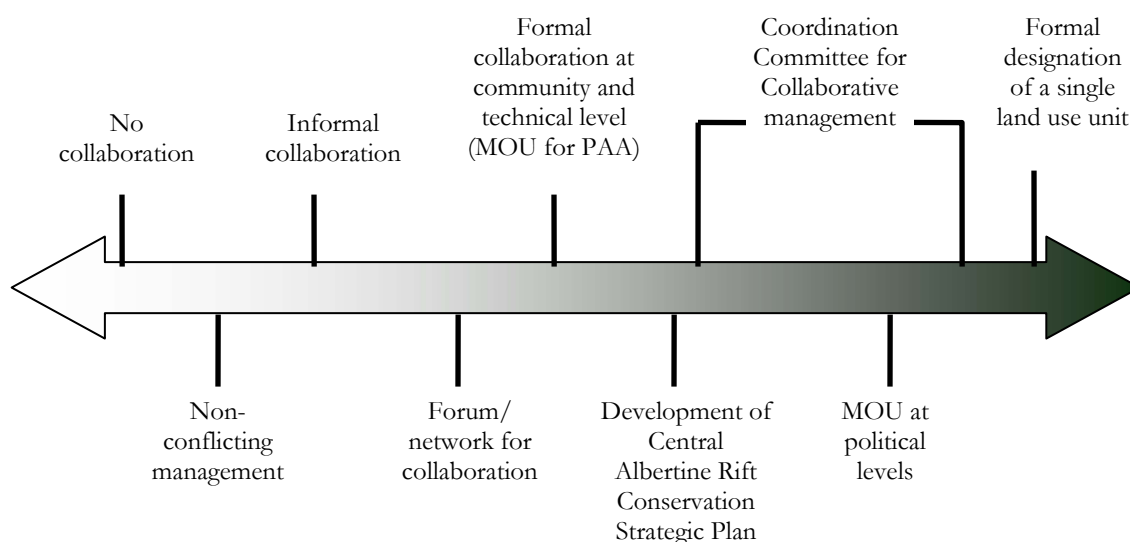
No collaboration

Informal collaboration

Formal collaboration at community and technical level (MOU for PAA)

Coordination Committee for Collaborative management

Formal designation of a single land use unit

Non-conflicting management

Forum/ network for collaboration

Development of Central Albertine Rift Conservation Strategic Plan

MOU at political levels